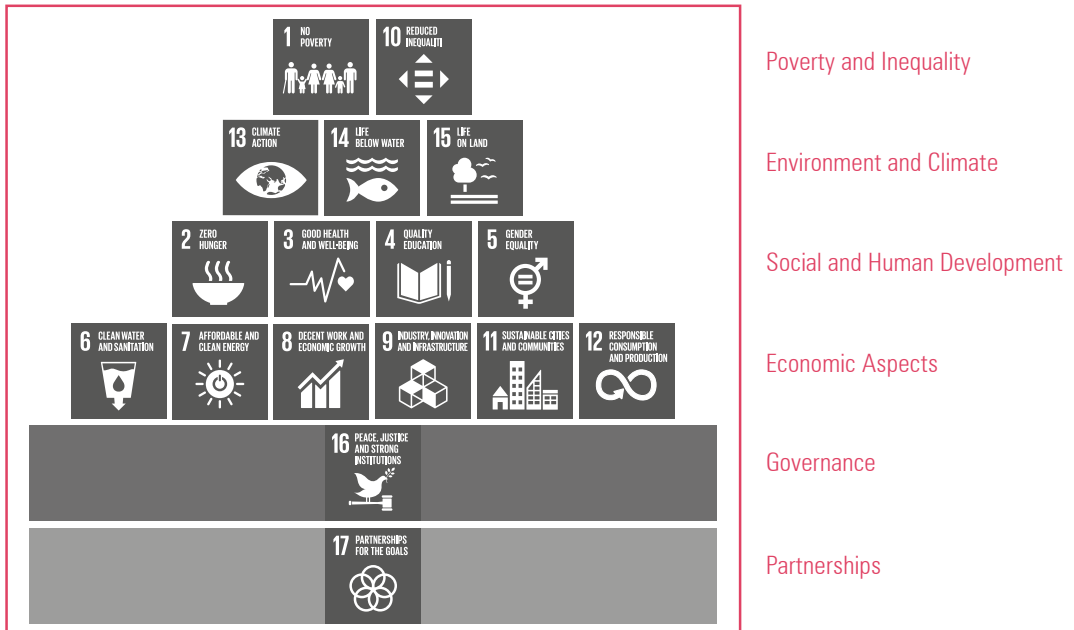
1 NO POVERTY

10 REDUCED INEQUALITIES

Poverty and Inequality

13 CLIMATE ACTION

14 LIFE BELOW WATER

15 LIFE ON LAND

Environment and Climate

2 ZERO HUNGER

3 GOOD HEALTH AND WELL-BEING

4 QUALITY EDUCATION

5 GENDER EQUALITY

Social and Human Development

6 CLEAN WATER AND SANITATION

7 AFFORDABLE AND CLEAN ENERGY

8 DECENT WORK AND ECONOMIC GROWTH

9 INDUSTRY, INNOVATION AND INFRASTRUCTURE

11 SUSTAINABLE CITIES AND COMMUNITIES

12 RESPONSIBLE CONSUMPTION AND PRODUCTION

Economic Aspects

16 PEACE, JUSTICE AND STRONG INSTITUTIONS

Governance

17 PARTNERSHIPS FOR THE GOALS

Partnerships